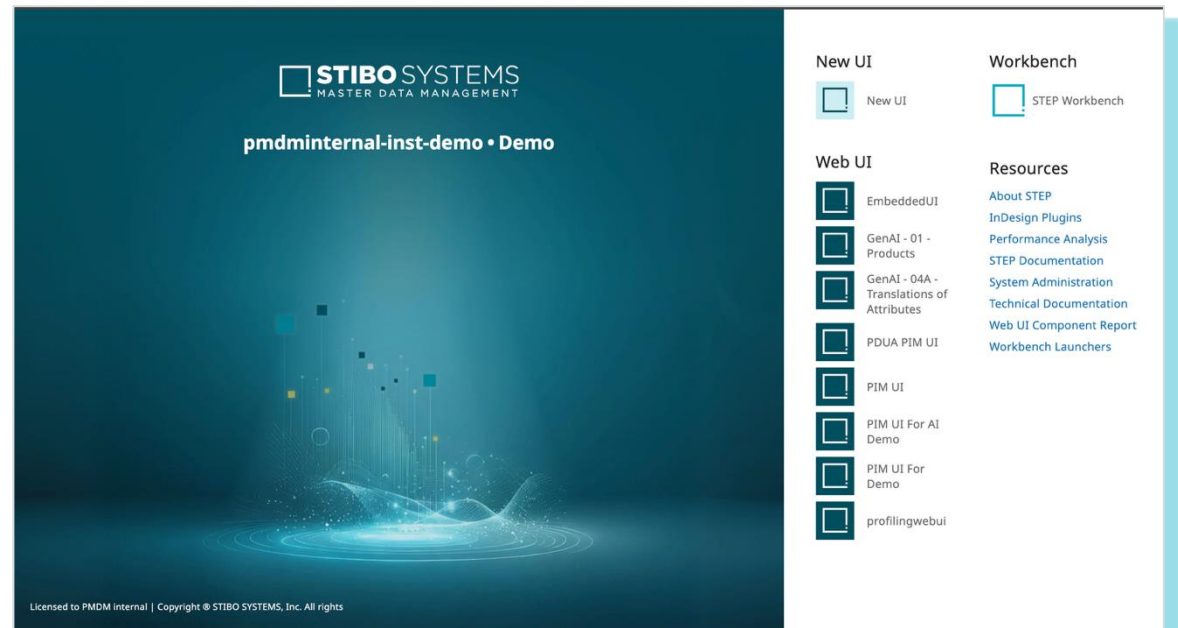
STIBO SYSTEMS
MASTER DATA MANAGEMENT

pmdminternal-inst-demo • Demo

Licensed to PMDM internal | Copyright © STIBO SYSTEMS, Inc. All rights

New UI

New UI

Web UI

EmbeddedUI

GenAI - 01 - Products

GenAI - 04A - Translations of Attributes

PDUA PIM UI

PIM UI

PIM UI For AI Demo

PIM UI For Demo

profilingwebui

Workbench

STEP Workbench

Resources

About STEP
InDesign Plugins
Performance Analysis
STEP Documentation
System Administration
Technical Documentation
Web UI Component Report
Workbench Launchers